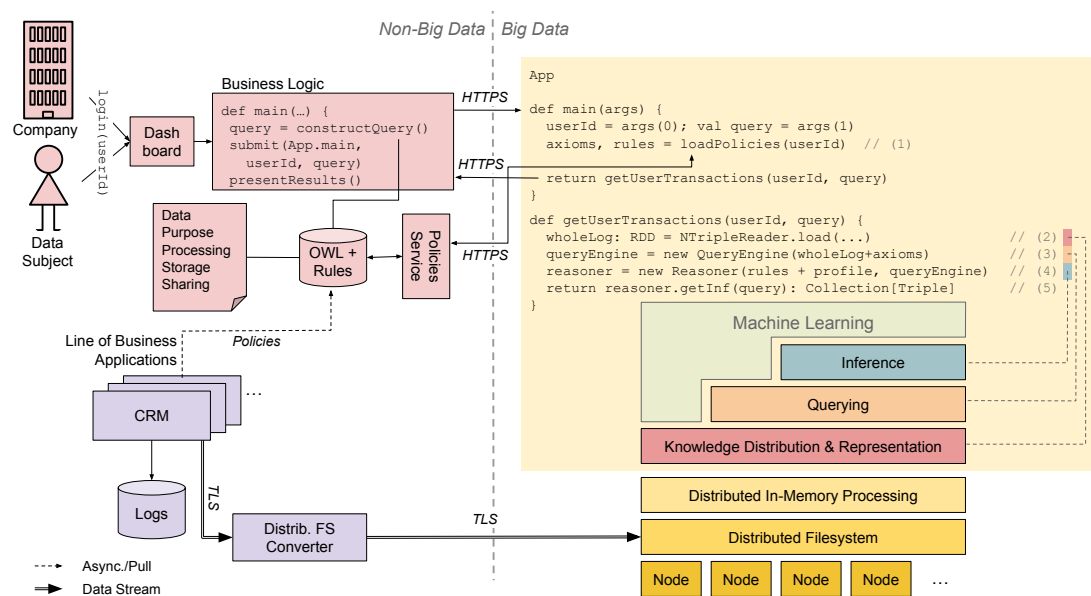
Non-Big Data | Big Data

Company

login(userId)

Data Subject

Dash board

Business Logic

def main(…) {
query = constructQuery()
submit(App.main, userId, query)
presentResults()

HTTPS

HTTPS

HTTPS

Data
Purpose
Processing
Storage
Sharing

OWL + Rules

Policies Service

Line of Business Applications

Policies

CRM

…

Logs

TLS

Distrib. FS Converter

TLS

App

def main(args) {
userId = args(0); val query = args(1)
axioms, rules = loadPolicies(userId) // (1)

return getUserTransactions(userId, query)
}

def getUserTransactions(userId, query) {
wholeLog: RDD = NTripleReader.load(...) // (2)
queryEngine = new QueryEngine(wholeLog+axioms) // (3)
reasoner = new Reasoner(rules + profile, queryEngine) // (4)
return reasoner.getInf(query): Collection[Triple] // (5)
}

Machine Learning

Inference

Querying

Knowledge Distribution & Representation

Distributed In-Memory Processing

Distributed Filesystem

Node | Node | Node | Node | …

Async./Pull

Data Stream